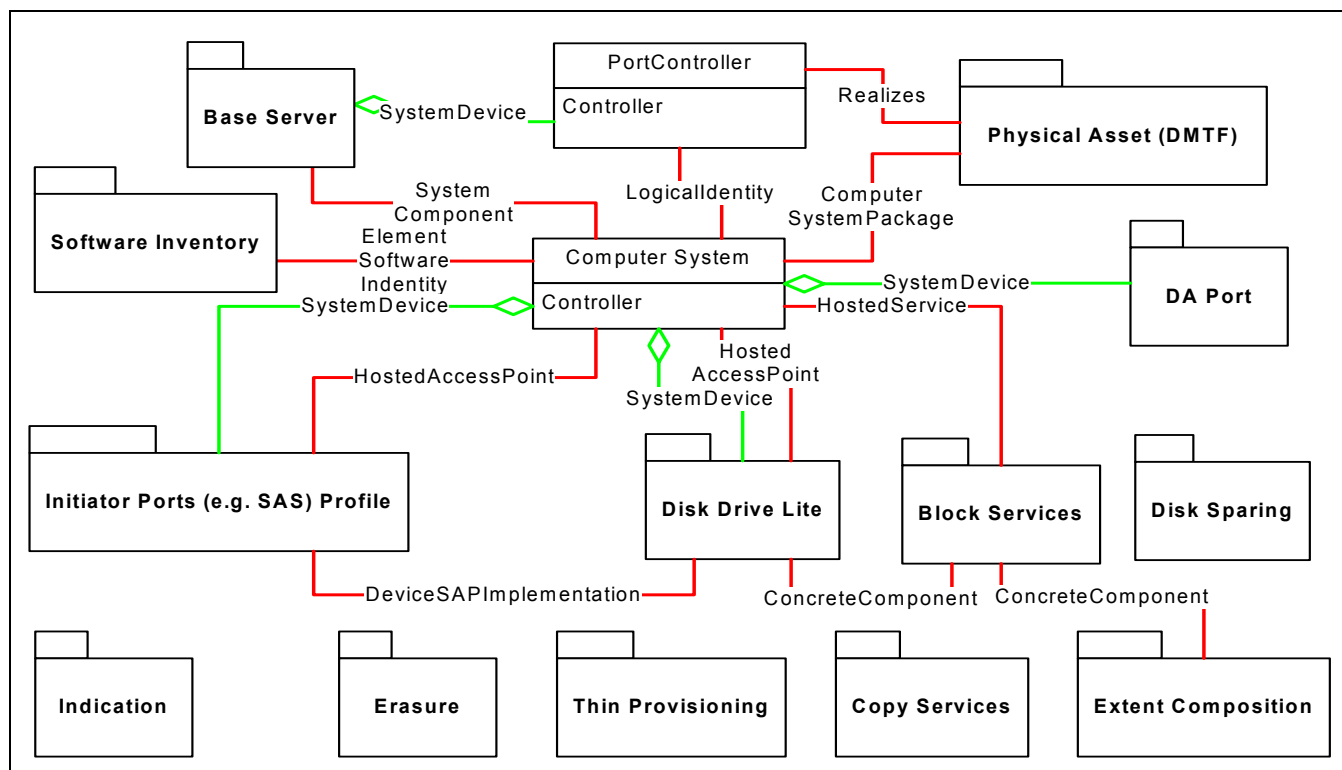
PortController

Controller

Base Server

SystemDevice

Realizes

Physical Asset (DMTF)

Software Inventory

System Component

LogicalIdentity

Computer SystemPackage

Element Software Indentity

Computer System

Controller

SystemDevice

DA Port

SystemDevice

HostedService

HostedAccessPoint

Hosted AccessPoint

SystemDevice

Initiator Ports (e.g. SAS) Profile

Disk Drive Lite

Block Services

Disk Sparing

DeviceSAPImplementation

ConcreteComponent

ConcreteComponent

Indication

Erasure

Thin Provisioning

Copy Services

Extent Composition